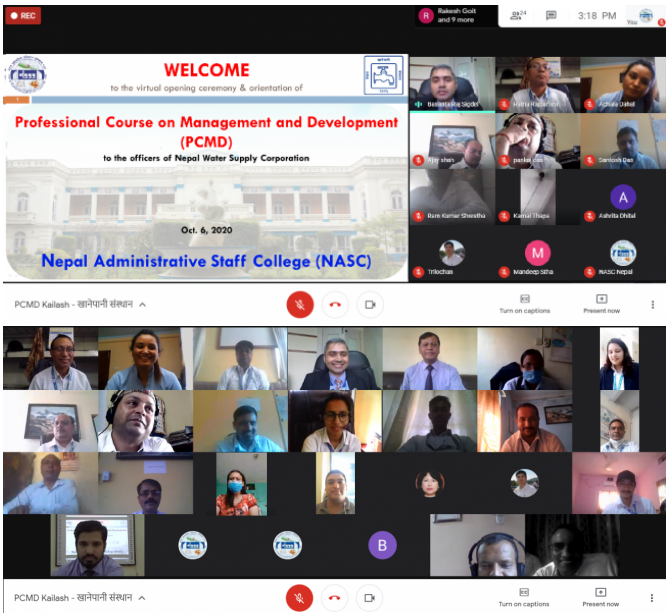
REC

Rakesh Goit and 9 more

24

3:18 PM

You

WELCOME

to the virtual opening ceremony & orientation of

Professional Course on Management and Development (PCMD)

to the officers of Nepal Water Supply Corporation

Oct. 6, 2020

Nepal Administrative Staff College (NASC)

Bednta Raj Sigdel

Hutra Raj

Achala Dahal

Ajay shah

pankaj das

Santosh Das

Ram Kumar Shrestha

Kamal Thapa

A

Ashmita Dhital

Trilochan

M

Mandeep Sitha

NASC Nepal

PCMD Kailash - खानेपानी संस्थान

Turn on captions

Present now

B

PCMD Kailash - खानेपानी संस्थान

Turn on captions

Present now